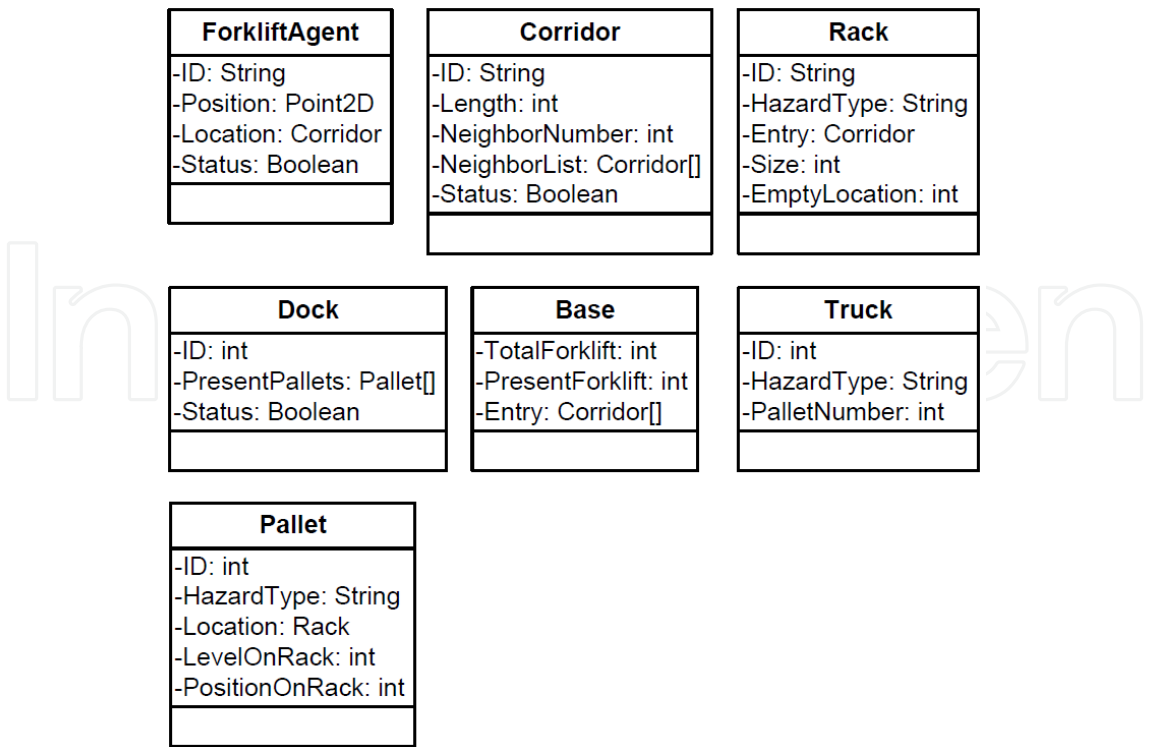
ForkliftAgent
-ID: String
-Position: Point2D
-Location: Corridor
-Status: Boolean

Corridor
-ID: String
-Length: int
-NeighborNumber: int
-NeighborList: Corridor[]
-Status: Boolean

Rack
-ID: String
-HazardType: String
-Entry: Corridor
-Size: int
-EmptyLocation: int

Dock
-ID: int
-PresentPallets: Pallet[]
-Status: Boolean

Base
-TotalForklift: int
-PresentForklift: int
-Entry: Corridor[]

Truck
-ID: int
-HazardType: String
-PalletNumber: int

Pallet
-ID: int
-HazardType: String
-Location: Rack
-LevelOnRack: int
-PositionOnRack: int